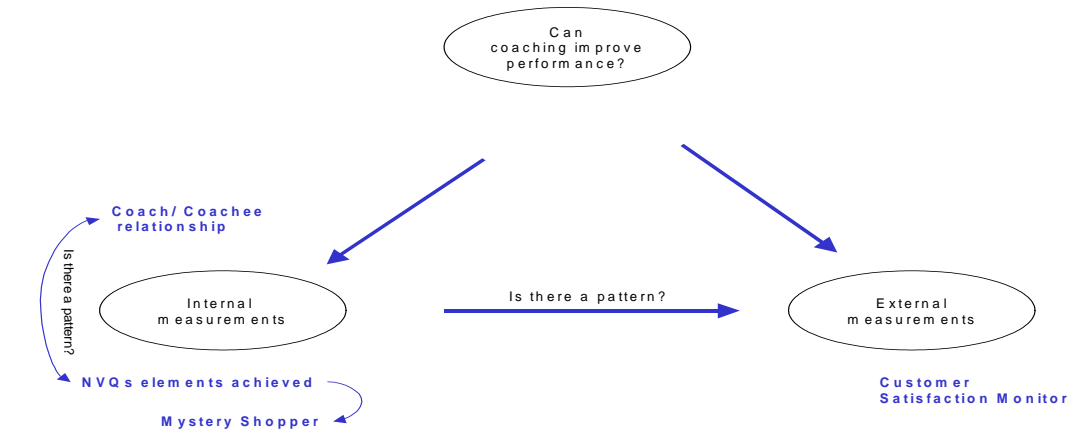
Can coaching improve performance?

Coach/ Coachee relationship

Is there a pattern?

Internal measurements

Is there a pattern?

External measurements

NVQs elements achieved

Mystery Shopper

Customer Satisfaction Monitor